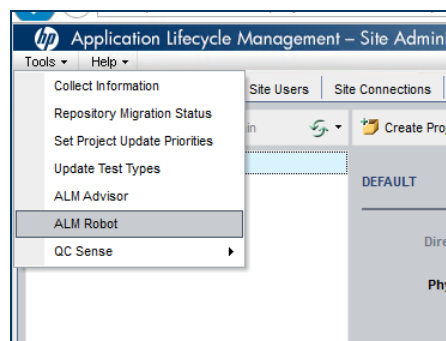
hp Application Lifecycle Management – Site Admin

Tools ▾ Help ▾

Collect Information
Repository Migration Status
Set Project Update Priorities
Update Test Types
ALM Advisor
ALM Robot
QC Sense

Site Users
Site Connections
Create Pro
DEFAULT
Dire
Phy